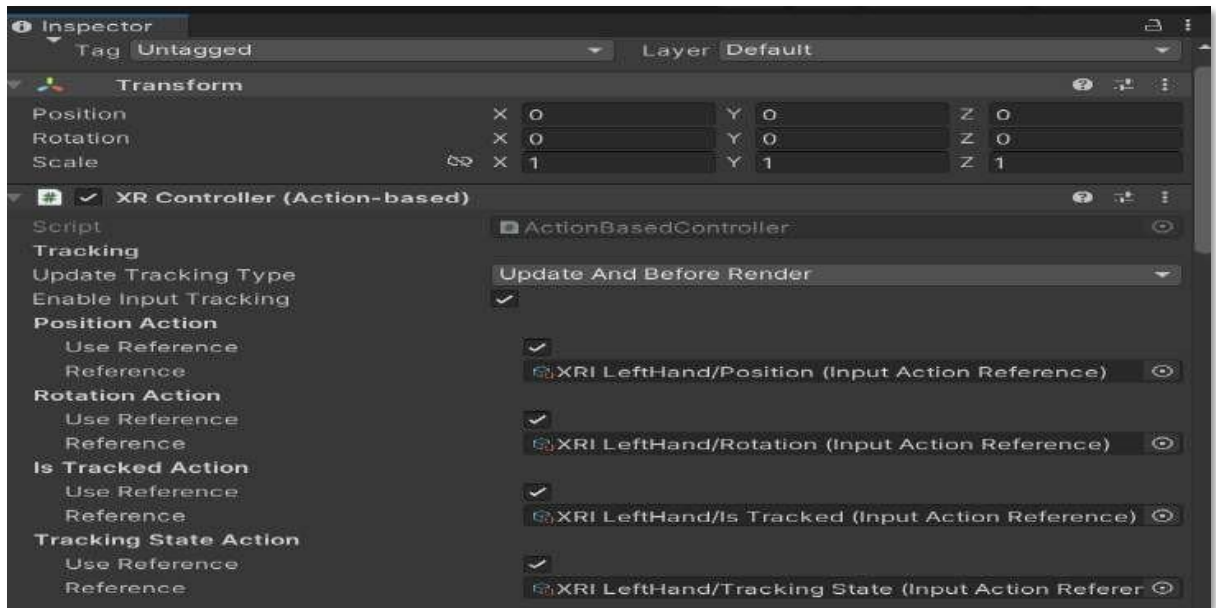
Inspector

Tag Untagged

Layer Default

Transform

| | | | |
|---|---|---|---|
| Position | X 0 | Y 0 | Z 0 |
| Rotation | X 0 | Y 0 | Z 0 |
| Scale | X 1 | Y 1 | Z 1 |

XR Controller (Action-based)

Script ActionBasedController

Tracking

Update Tracking Type Update And Before Render

Enable Input Tracking

Position Action

Use Reference

Reference XRI LeftHand/Position (Input Action Reference)

Rotation Action

Use Reference

Reference XRI LeftHand/Rotation (Input Action Reference)

Is Tracked Action

Use Reference

Reference XRI LeftHand/Is Tracked (Input Action Reference)

Tracking State Action

Use Reference

Reference XRI LeftHand/Tracking State (Input Action Referer